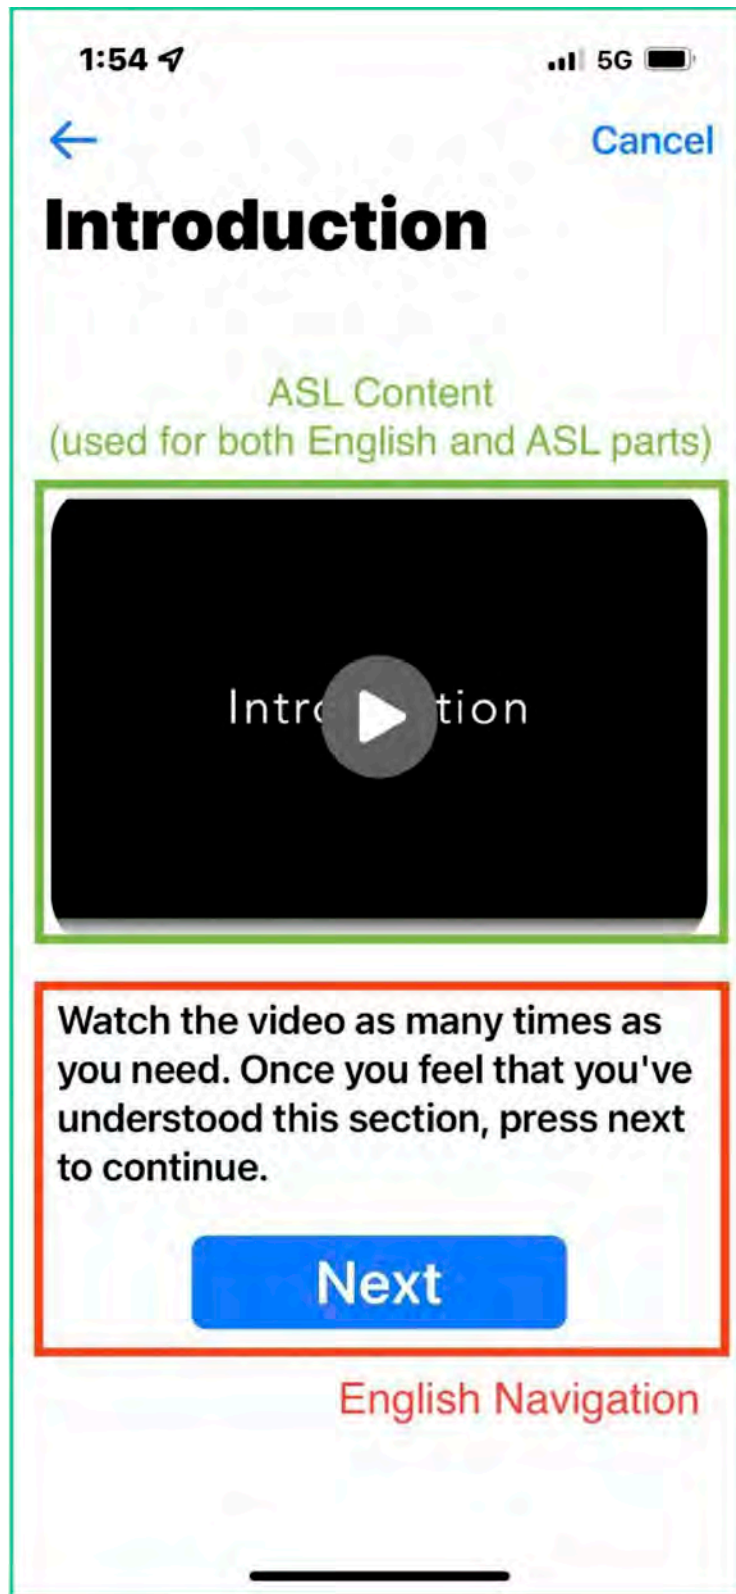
1:54

5G

Cancel

Introduction

ASL Content
(used for both English and ASL parts)

Intr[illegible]tion

Watch the video as many times as you need. Once you feel that you've understood this section, press next to continue.

Next

English Navigation